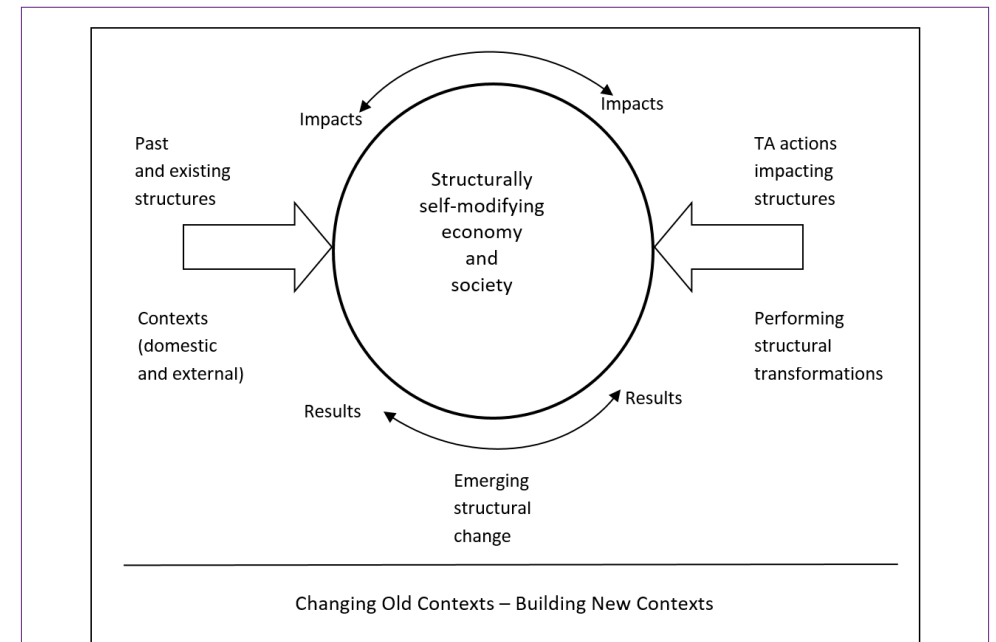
Impacts

Impacts

Past and existing structures

Structurally self-modifying economy and society

TA actions impacting structures

Contexts (domestic and external)

Performing structural transformations

Results

Results

Emerging structural change

Changing Old Contexts – Building New Contexts